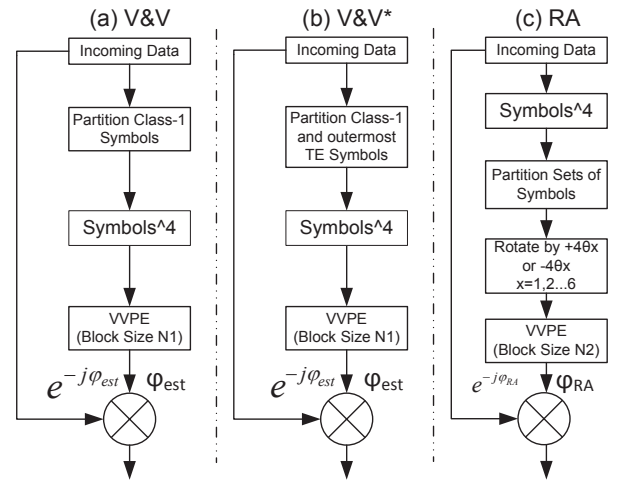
(a) V&V

Incoming Data

Partition Class-1 Symbols

Symbols^4

VVPE (Block Size N1)

$e^{-j\varphi_{est}}$ $\varphi_{est}$

(b) V&V*

Incoming Data

Partition Class-1 and outermost TE Symbols

Symbols^4

VVPE (Block Size N1)

$e^{-j\varphi_{est}}$ $\varphi_{est}$

(c) RA

Incoming Data

Symbols^4

Partition Sets of Symbols

Rotate by +4θx or -4θx x=1,2...6

VVPE (Block Size N2)

$e^{-j\varphi_{RA}}$ $\varphi_{RA}$